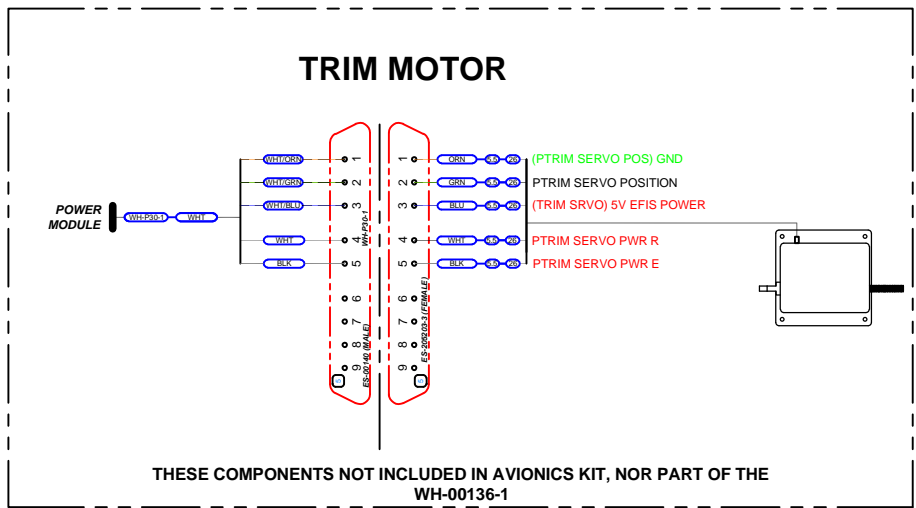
TRIM MOTOR

POWER MODULE

WH-P30-1

WHT

WHT/ORN 1

WHT/GRN 2

WHT/BLU 3

WHT 4

BLK 5

6

7

8

9

WH-P30-1

ES-00140 (MALE)

1 ORN 0.5 26 (PTRIM SERVO POS) GND

2 GRN 0.5 26 PTRIM SERVO POSITION

3 BLU 0.5 26 (TRIM SRVO) 5V EFIS POWER

4 WHT 0.5 26 PTRIM SERVO PWR R

5 BLK 0.5 26 PTRIM SERVO PWR E

6

7

8

9

ES-206203-3 (FEMALE)

THESE COMPONENTS NOT INCLUDED IN AVIONICS KIT, NOR PART OF THE WH-00136-1